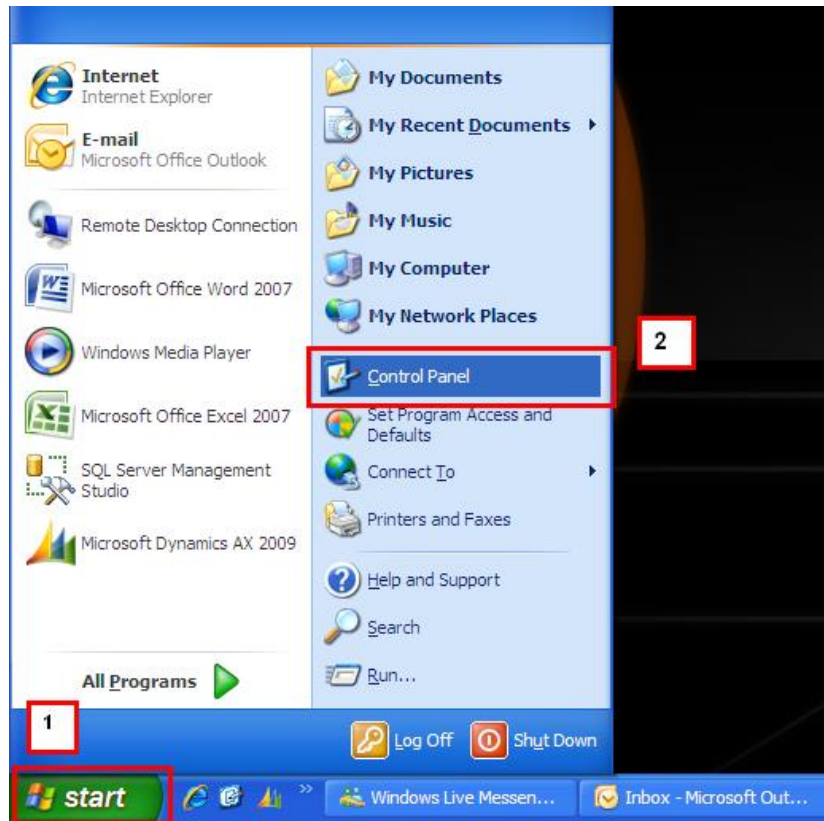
Internet
Internet Explorer

E-mail
Microsoft Office Outlook

Remote Desktop Connection

Microsoft Office Word 2007

Windows Media Player

Microsoft Office Excel 2007

SQL Server Management Studio

Microsoft Dynamics AX 2009

All Programs

My Documents

My Recent Documents

My Pictures

My Music

My Computer

My Network Places

Control Panel

Set Program Access and Defaults

Connect To

Printers and Faxes

Help and Support

Search

Run...

2

1

Log Off

Shut Down

start

Windows Live Messen...

Inbox - Microsoft Out...